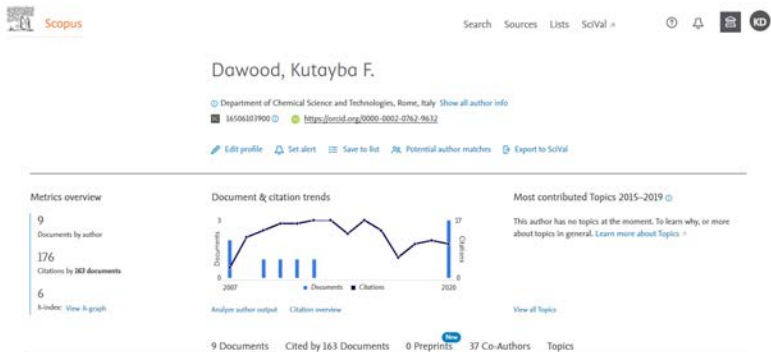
Scopus

Search Sources Lists SciVal ↗

KD

Dawood, Kutayba F.

Department of Chemical Science and Technologies, Rome, Italy Show all author info

16506103900 https://orcid.org/0000-0002-0762-9632

Edit profile Set alert Save to list Potential author matches Export to SciVal

Metrics overview

9
Documents by author

176
Citations by 163 documents

6
h-index: View h-graph

Document & citation trends

3
Documents
0
2007
Documents Citations
2020
37
Citations
0

Analyze author output Citation overview

Most contributed Topics 2015–2019

This author has no topics at the moment. To learn why, or more about topics in general. Learn more about Topics ↗

View all Topics

9 Documents Cited by 163 Documents 0 Preprints New 37 Co-Authors Topics